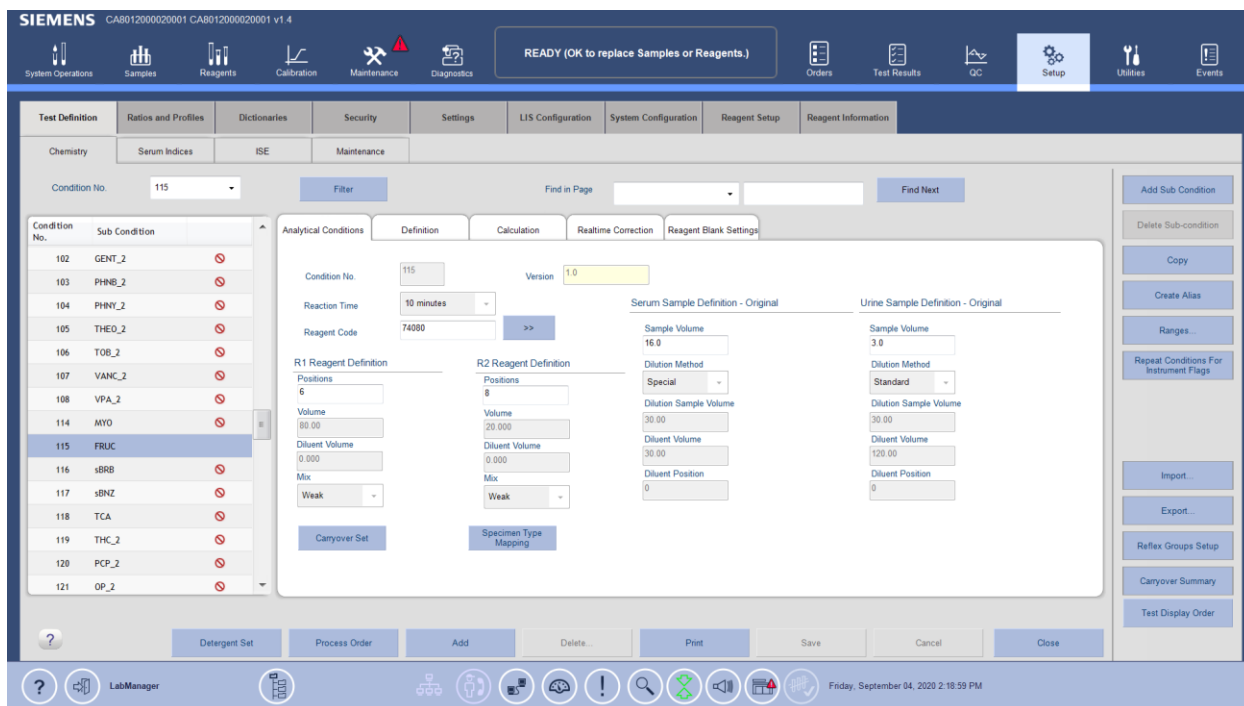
SIEMENS CA8012000020001 CA8012000020001 v1.4

System Operations Samples Reagents Calibration Maintenance Diagnostics READY (OK to replace Samples or Reagents.) Orders Test Results QC Setup Utilities Events

Test Definition | Ratios and Profiles | Dictionaries | Security | Settings | LIS Configuration | System Configuration | Reagent Setup | Reagent Information

Chemistry | Serum Indices | ISE | Maintenance

Condition No. 115 Filter Find in Page Find Next

| Condition No. | Sub Condition |
|---|---|
| 102 | GENT_2 |
| 103 | PHNB_2 |
| 104 | PHNY_2 |
| 105 | THEO_2 |
| 106 | TOB_2 |
| 107 | VANC_2 |
| 108 | VPA_2 |
| 114 | MYO |
| 115 | FRUC |
| 116 | sBRB |
| 117 | sBNZ |
| 118 | TCA |
| 119 | THC_2 |
| 120 | PCP_2 |
| 121 | OP_2 |

Analytical Conditions | Definition | Calculation | Realtime Correction | Reagent Blank Settings

Condition No. 115 Version 1.0
Reaction Time 10 minutes
Reagent Code 74080 >>

Serum Sample Definition - Original
Sample Volume 16.0
Dilution Method Special
Dilution Sample Volume 30.00
Diluent Volume 30.00
Diluent Position 0

Urine Sample Definition - Original
Sample Volume 3.0
Dilution Method Standard
Dilution Sample Volume 30.00
Diluent Volume 120.00
Diluent Position 0

R1 Reagent Definition
Positions 6
Volume 80.00
Diluent Volume 0.000
Mix Weak

R2 Reagent Definition
Positions 8
Volume 20.000
Diluent Volume 0.000
Mix Weak

Carryover Set Specimen Type Mapping

Add Sub Condition
Delete Sub-condition
Copy
Create Alias
Ranges...
Repeat Conditions For Instrument Flags
Import...
Export...
Reflex Groups Setup
Carryover Summary
Test Display Order

? Detergent Set Process Order Add Delete... Print Save Cancel Close

LabManager Friday, September 04, 2020 2:18:59 PM